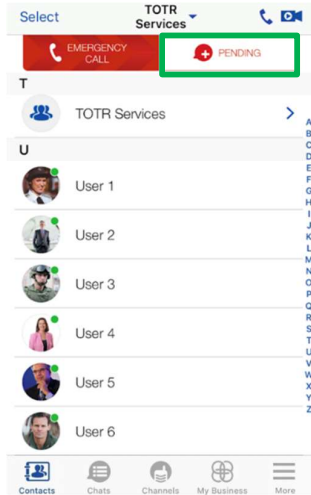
Select TOTR Services

EMERGENCY CALL

PENDING

T

TOTR Services

U

User 1

User 2

User 3

User 4

User 5

User 6

A
B
C
D
E
F
G
H
I
J
K
L
M
N
O
P
Q
R
S
T
U
V
W
X
Y
Z

Contacts Chats Channels My Business More